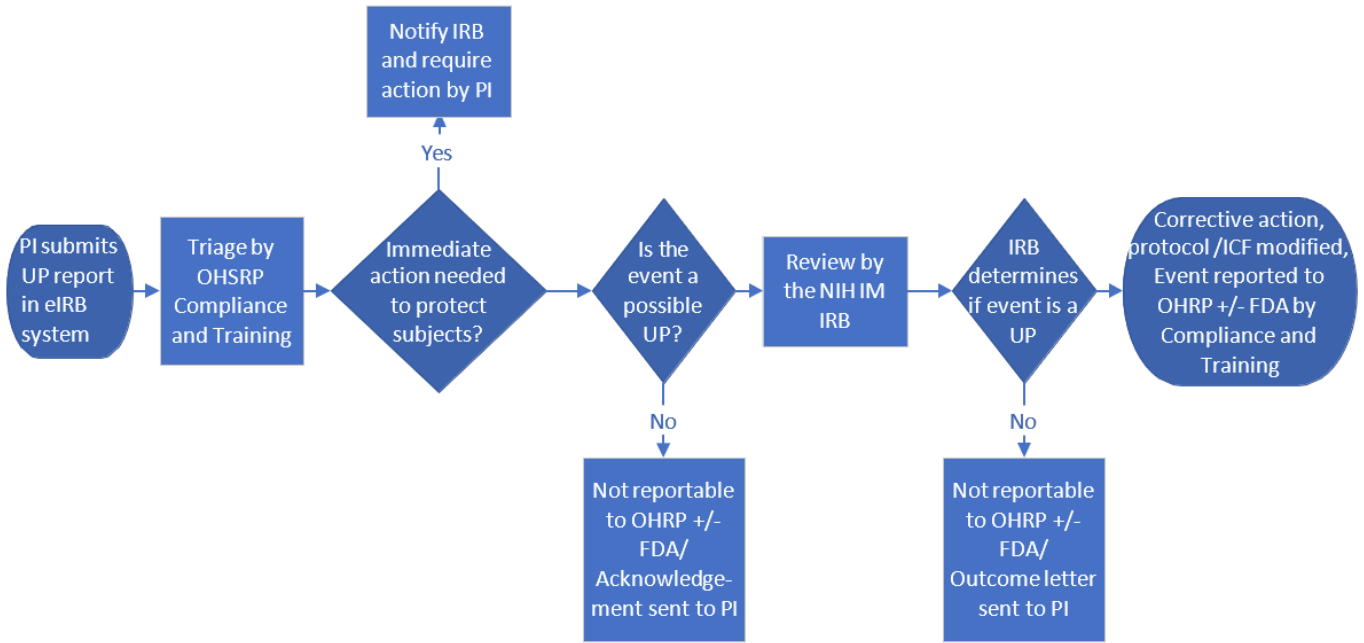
PI submits UP report in eIRB system

Triage by OHSRP Compliance and Training

Immediate action needed to protect subjects?

Yes

Notify IRB and require action by PI

Is the event a possible UP?

No

Not reportable to OHRP +/- FDA/ Acknowledgement sent to PI

Review by the NIH IM IRB

IRB determines if event is a UP

No

Not reportable to OHRP +/- FDA/ Outcome letter sent to PI

Corrective action, protocol /ICF modified, Event reported to OHRP +/- FDA by Compliance and Training